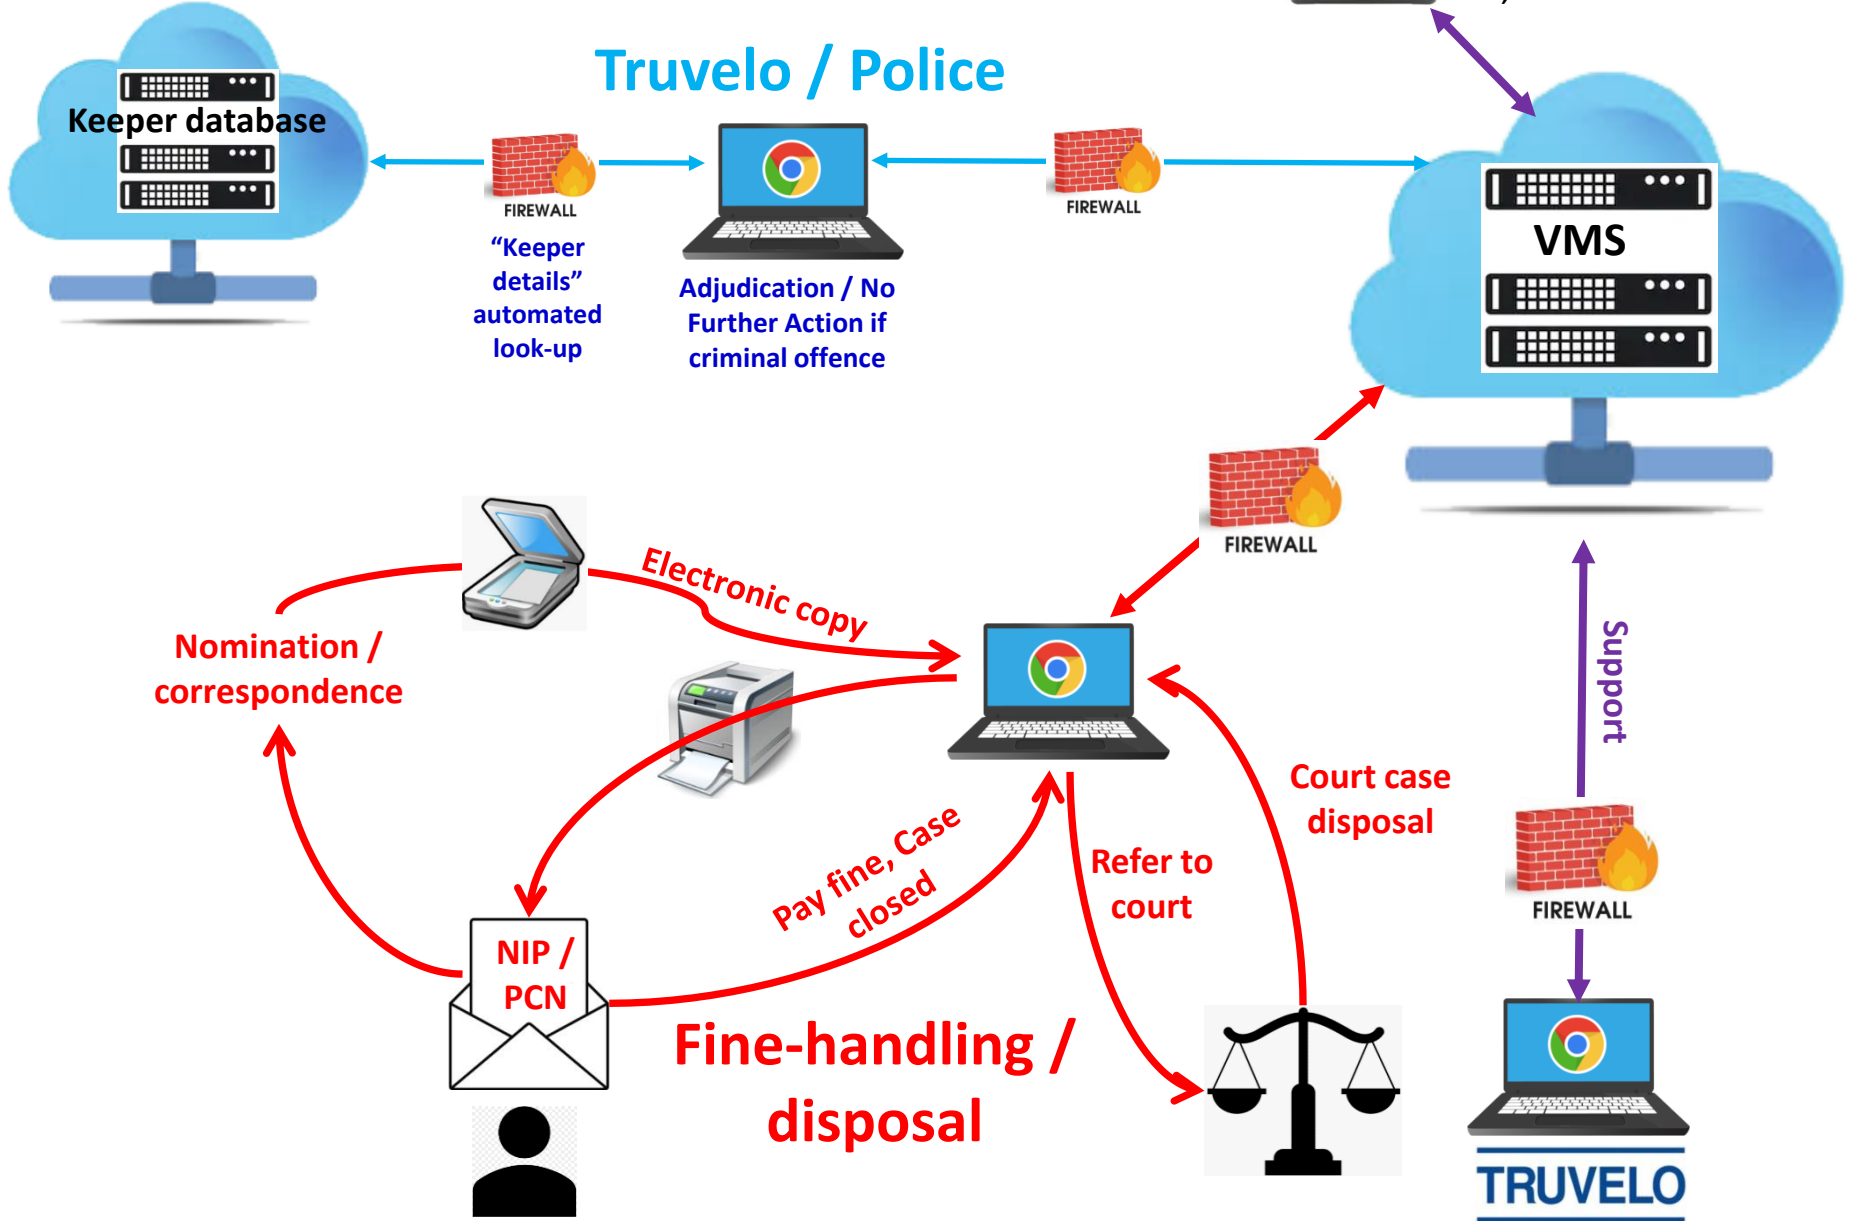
Truvelo / Police

Keeper database

FIREWALL

"Keeper details" automated look-up

Adjudication / No Further Action if criminal offence

FIREWALL

VMS

FIREWALL

Electronic copy

Nomination / correspondence

Court case disposal

Support

Refer to court

Pay fine, Case closed

FIREWALL

NIP / PCN

Fine-handling / disposal

TRUVELO